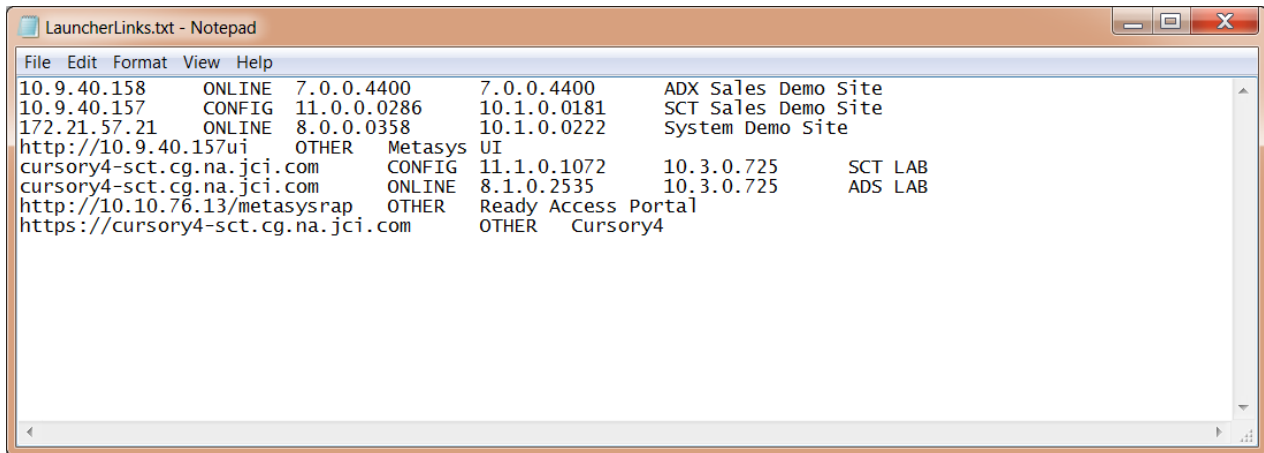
LauncherLinks.txt - Notepad

File Edit Format View Help

10.9.40.158 ONLINE 7.0.0.4400 7.0.0.4400 ADX Sales Demo Site
10.9.40.157 CONFIG 11.0.0.0286 10.1.0.0181 SCT Sales Demo Site
172.21.57.21 ONLINE 8.0.0.0358 10.1.0.0222 System Demo Site
http://10.9.40.157ui OTHER Metasys UI
cursory4-sct.cg.na.jci.com CONFIG 11.1.0.1072 10.3.0.725 SCT LAB
cursory4-sct.cg.na.jci.com ONLINE 8.1.0.2535 10.3.0.725 ADS LAB
http://10.10.76.13/metasysrap OTHER Ready Access Portal
https://cursory4-sct.cg.na.jci.com OTHER Cursory4